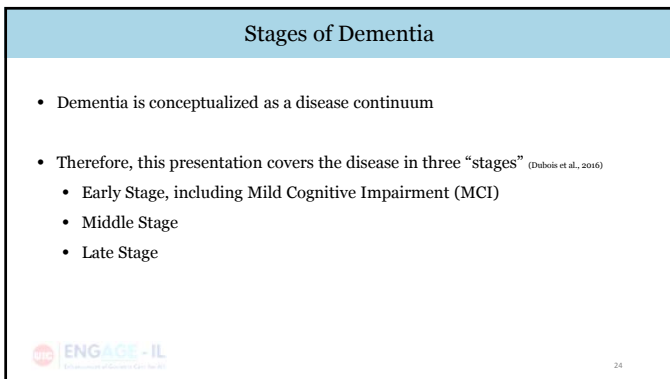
Stages of Dementia

- Dementia is conceptualized as a disease continuum

- Therefore, this presentation covers the disease in three "stages" (Dubois et al., 2016)
  - Early Stage, including Mild Cognitive Impairment (MCI)
  - Middle Stage
  - Late Stage

ENGAGE - IL
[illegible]

24